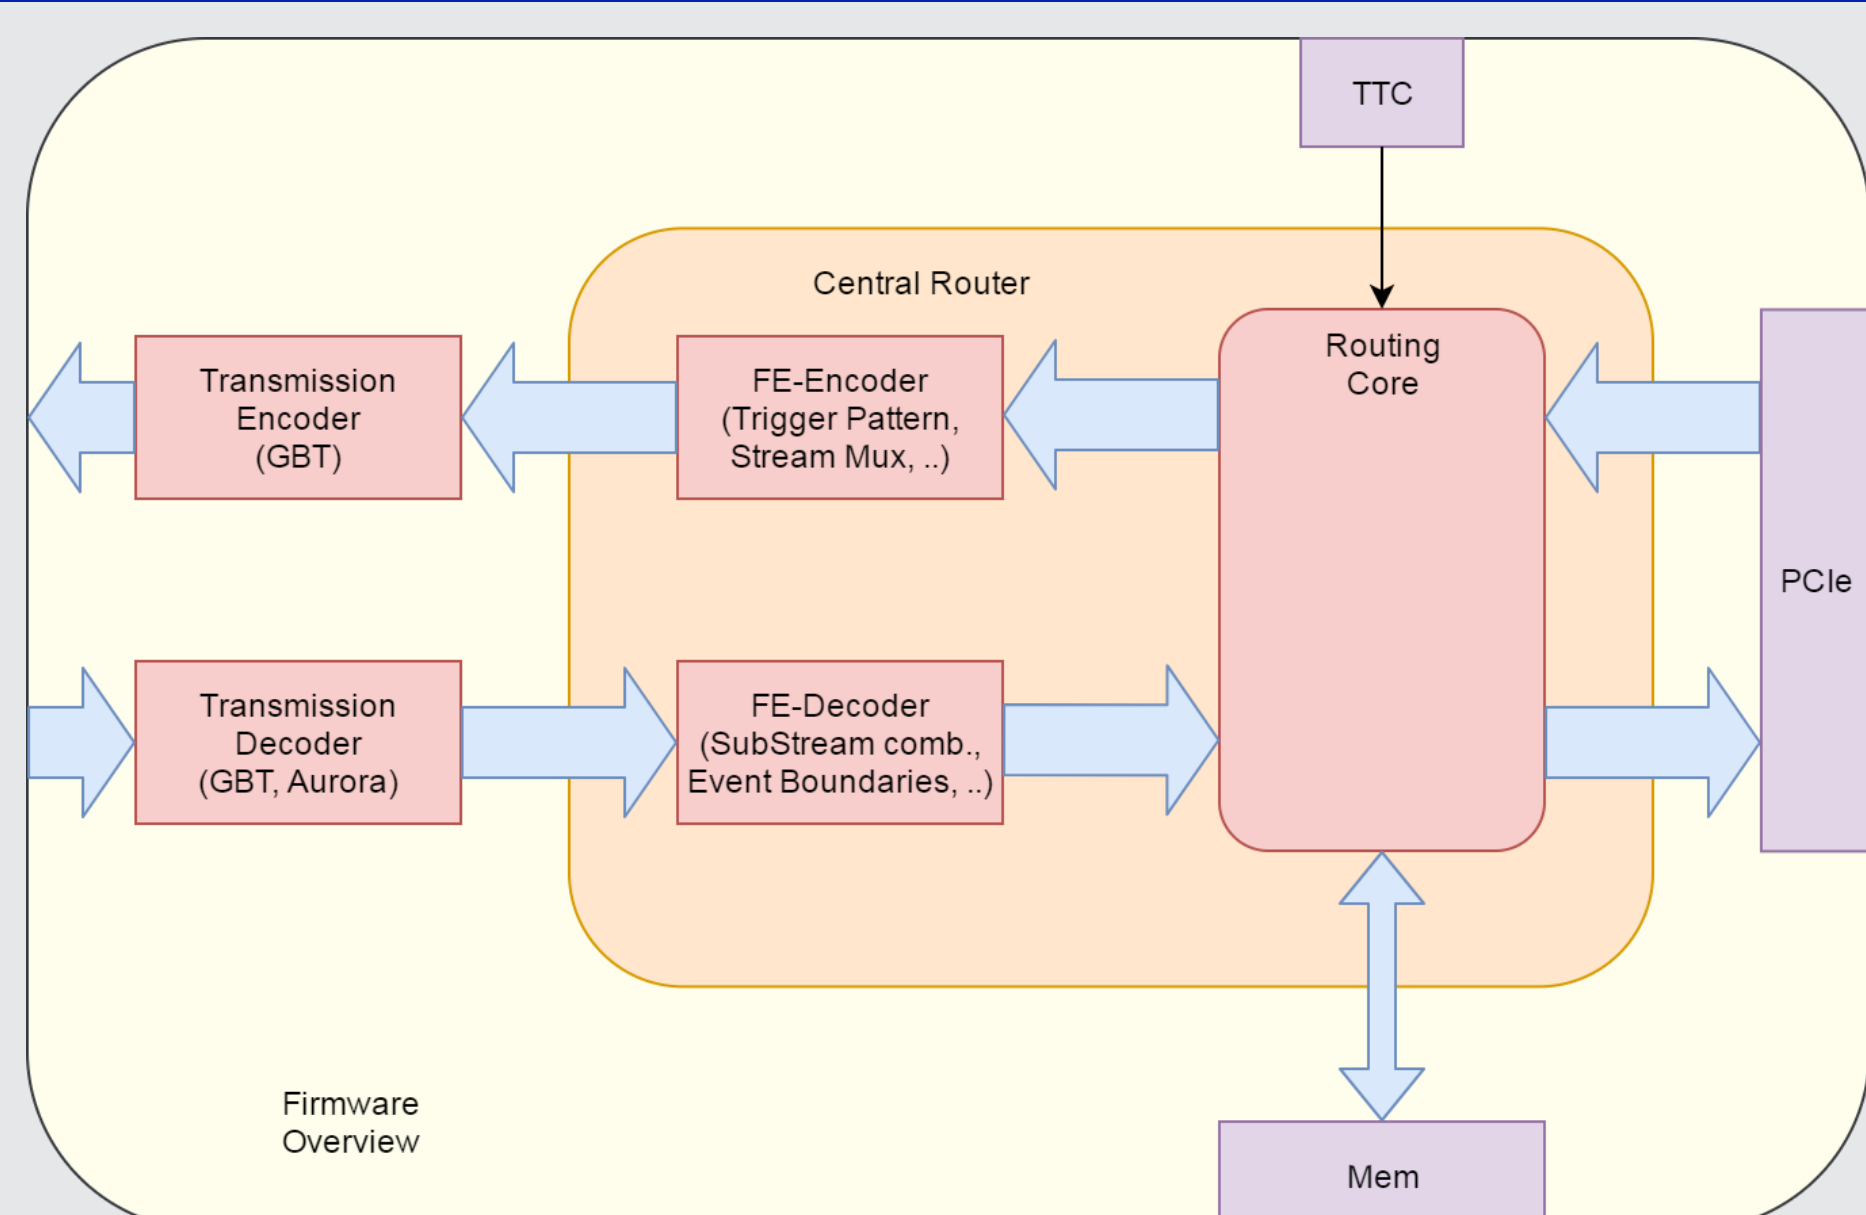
TTC

Central Router

Routing Core

Transmission Encoder (GBT)

FE-Encoder (Trigger Pattern, Stream Mux, ..)

PCIe

Transmission Decoder (GBT, Aurora)

FE-Decoder (SubStream comb., Event Boundaries, ..)

Firmware Overview

Mem